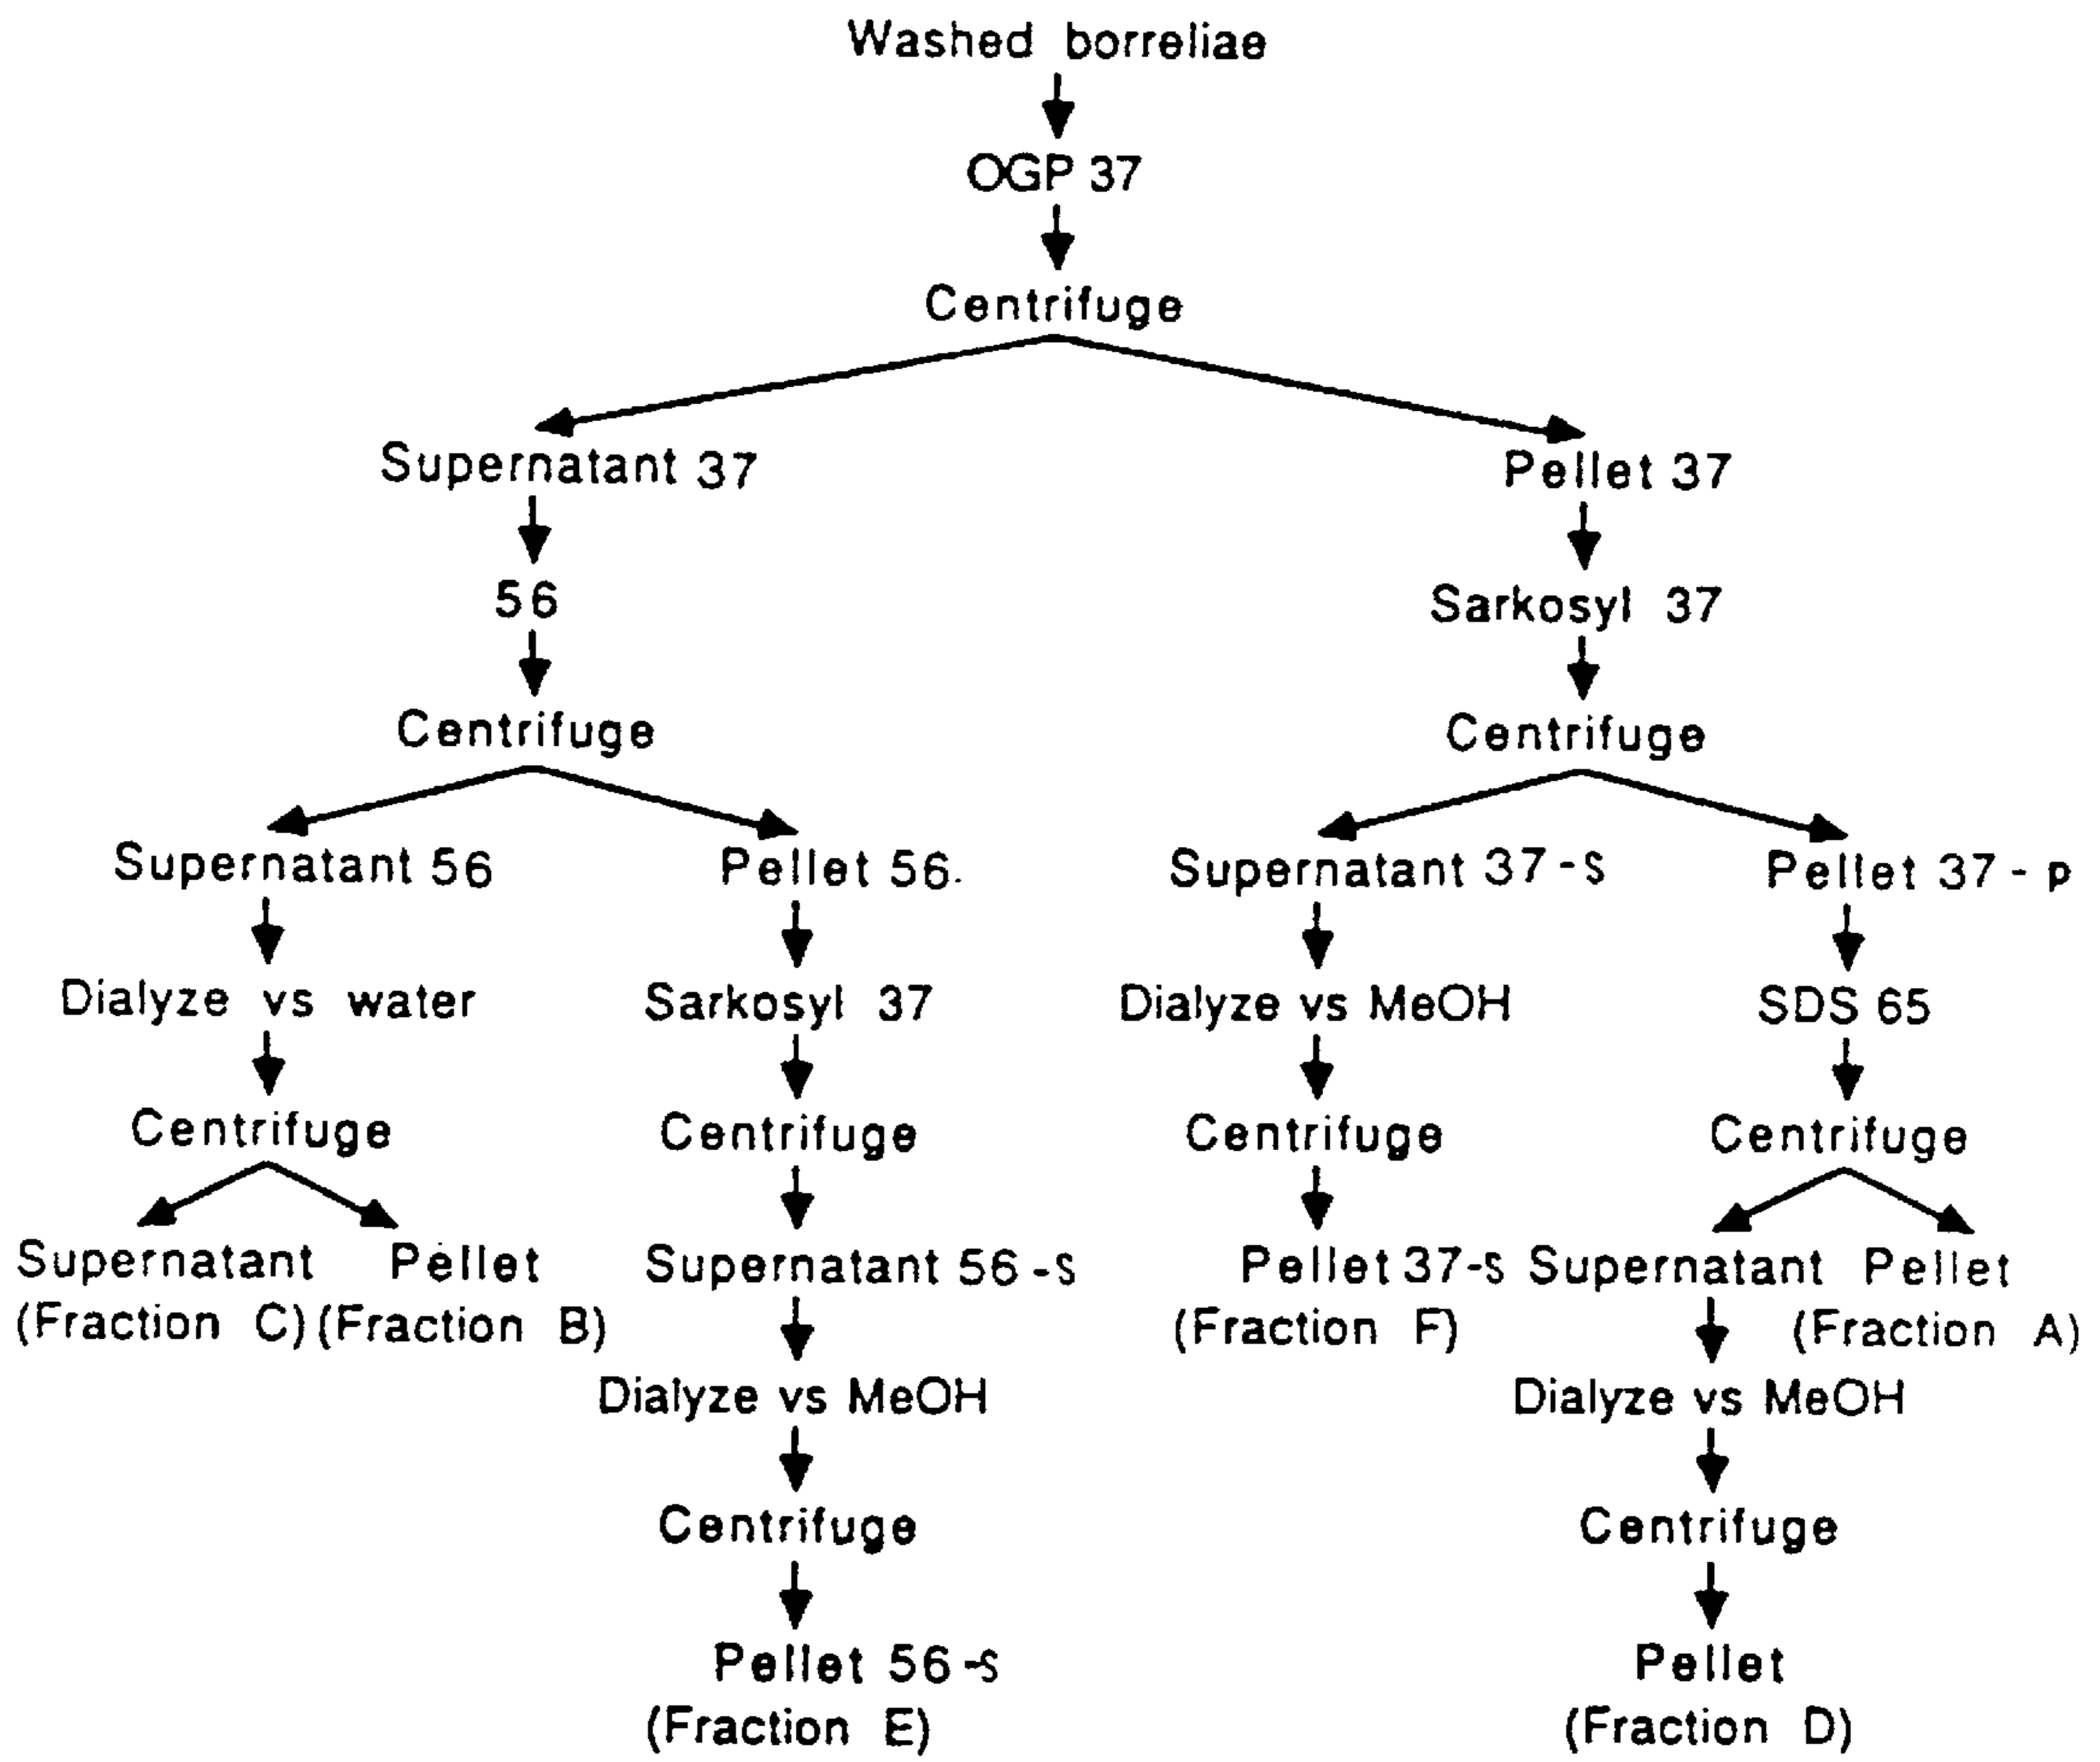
Washed borreliae

OGP 37

Centrifuge

Supernatant 37

56

Centrifuge

Supernatant 56

Dialyze vs water

Centrifuge

Supernatant (Fraction C)

Pellet (Fraction B)

Pellet 56

Sarkosyl 37

Centrifuge

Supernatant 56 -s

Dialyze vs MeOH

Centrifuge

Pellet 56 -s (Fraction E)

Pellet 37

Sarkosyl 37

Centrifuge

Supernatant 37 -s

Dialyze vs MeOH

Centrifuge

Pellet 37-s (Fraction F)

Pellet 37 - p

SDS 65

Centrifuge

Supernatant

Dialyze vs MeOH

Centrifuge

Pellet (Fraction D)

Pellet (Fraction A)